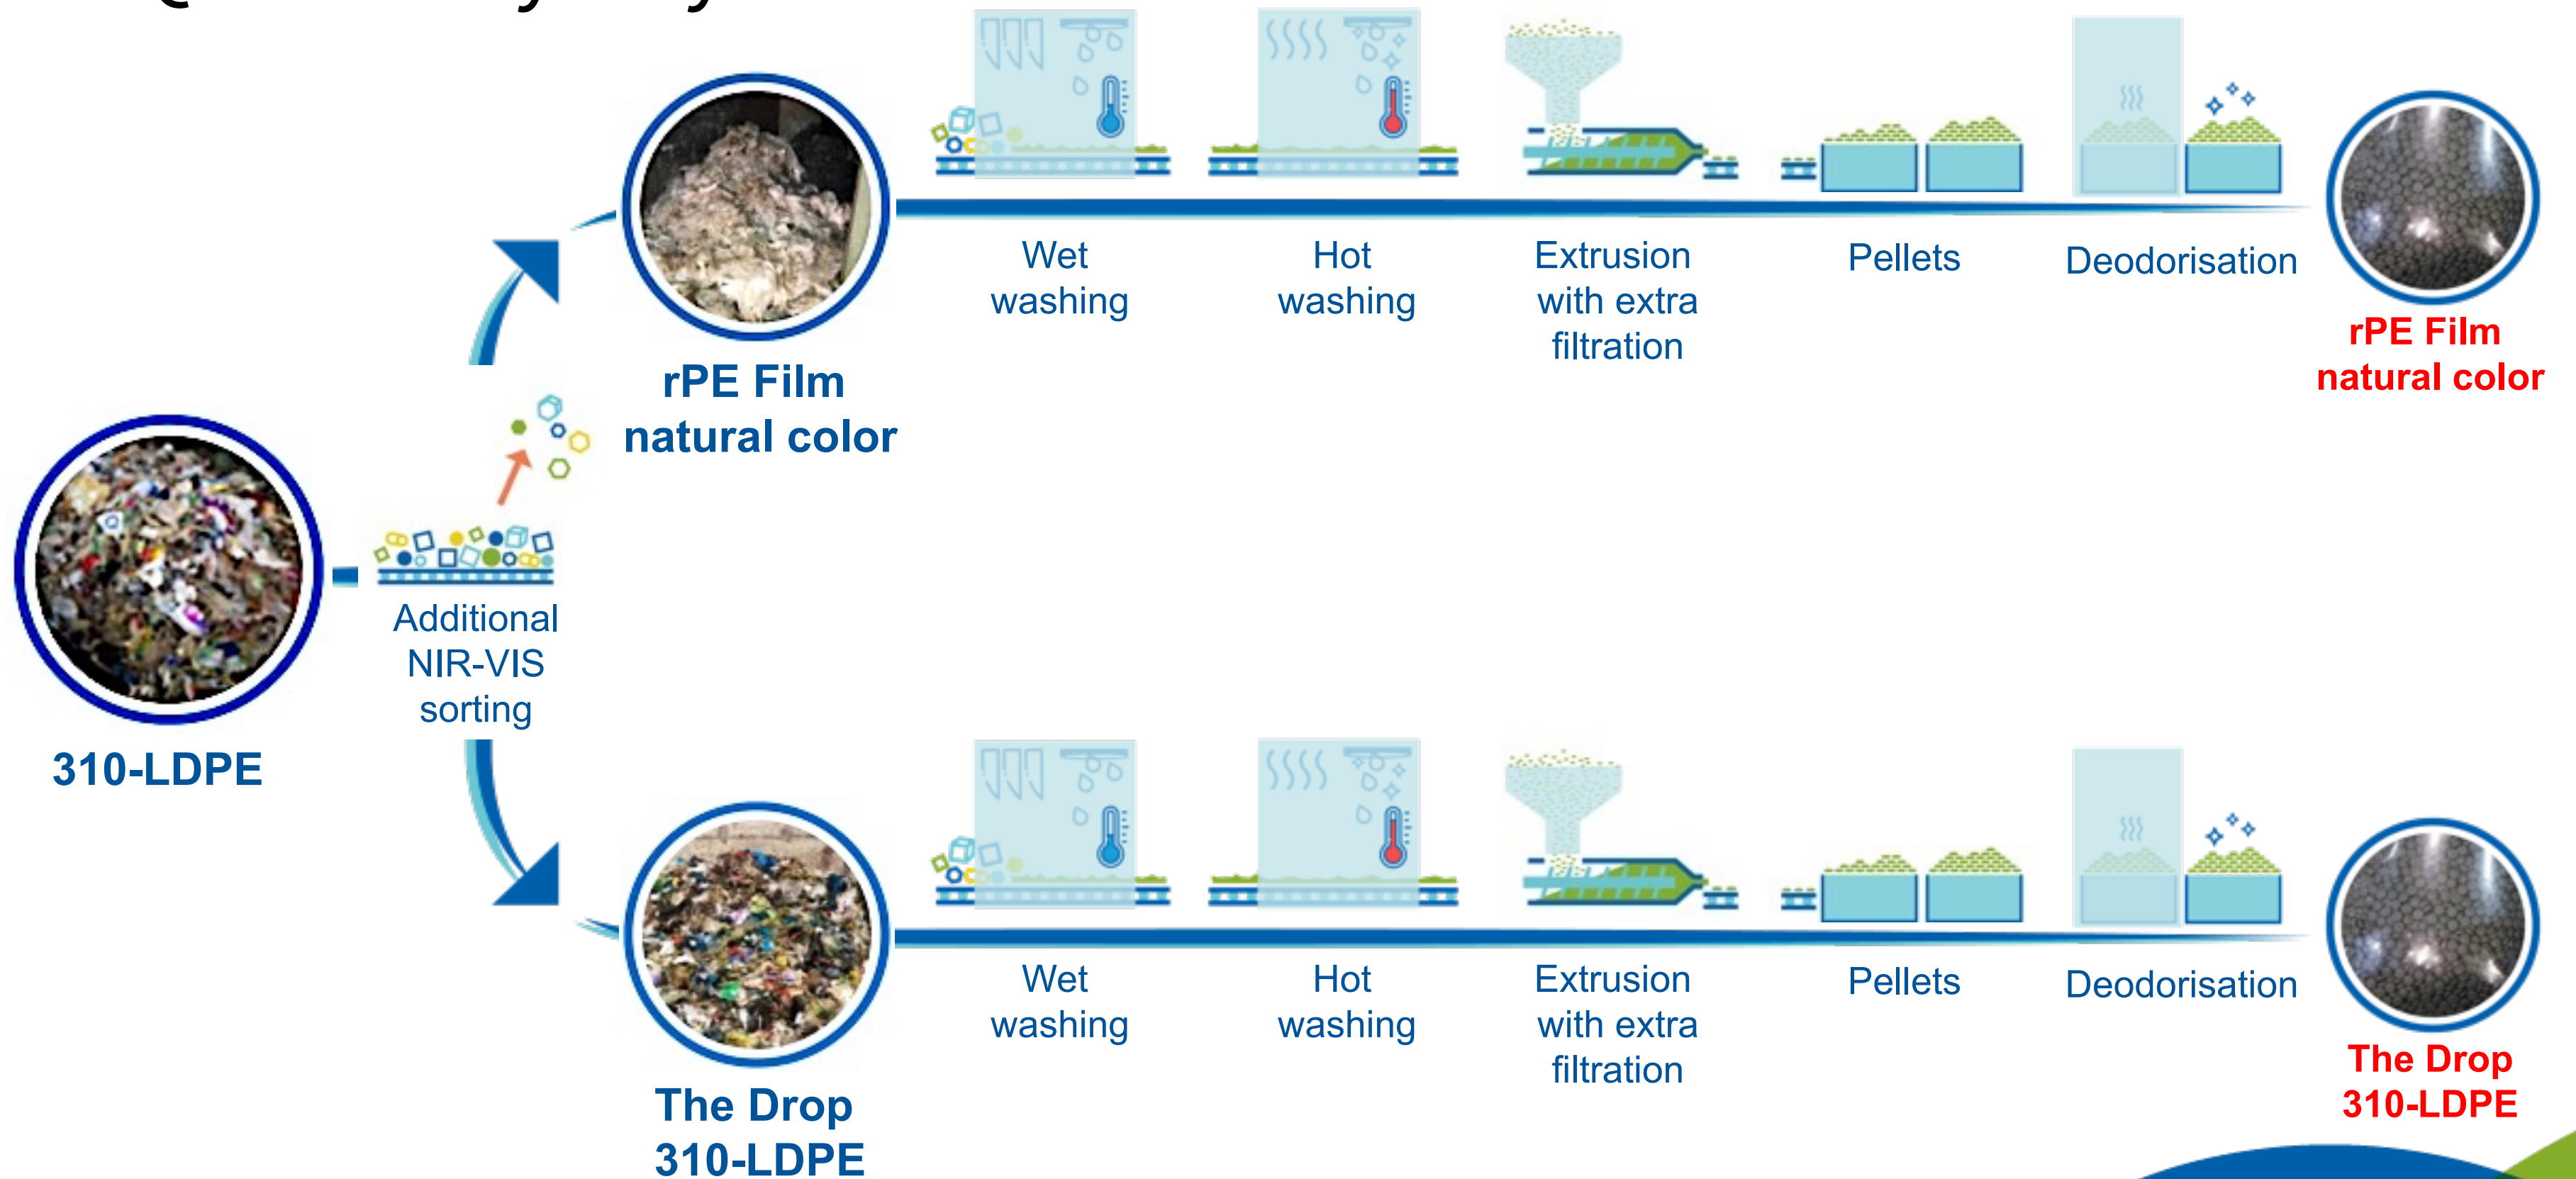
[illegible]

rPE Film natural color

Wet washing

Hot washing

Extrusion with extra filtration

Pellets

Deodorisation

rPE Film natural color

310-LDPE

Additional NIR-VIS sorting

The Drop 310-LDPE

Wet washing

Hot washing

Extrusion with extra filtration

Pellets

Deodorisation

The Drop 310-LDPE